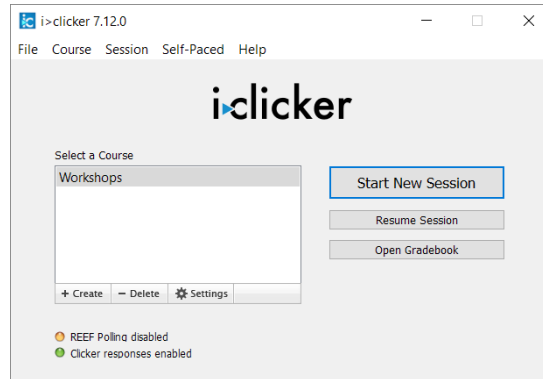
i>clicker 7.12.0

File Course Session Self-Paced Help

i>clicker

Select a Course

Workshops

+ Create − Delete Settings

Start New Session

Resume Session

Open Gradebook

REEF Polling disabled

Clicker responses enabled